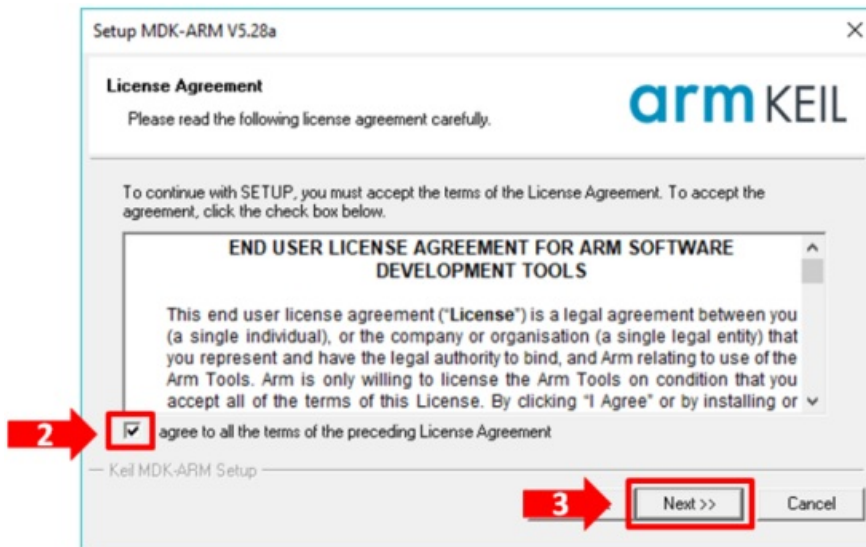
Setup MDK-ARM V5.28a

License Agreement

Please read the following license agreement carefully.

arm KEIL

To continue with SETUP, you must accept the terms of the License Agreement. To accept the agreement, click the check box below.

END USER LICENSE AGREEMENT FOR ARM SOFTWARE DEVELOPMENT TOOLS

This end user license agreement ("License") is a legal agreement between you (a single individual), or the company or organisation (a single legal entity) that you represent and have the legal authority to bind, and Arm relating to use of the Arm Tools. Arm is only willing to license the Arm Tools on condition that you accept all of the terms of this License. By clicking "I Agree" or by installing or

2

agree to all the terms of the preceding License Agreement

Keil MDK-ARM Setup

3

Next >>

Cancel